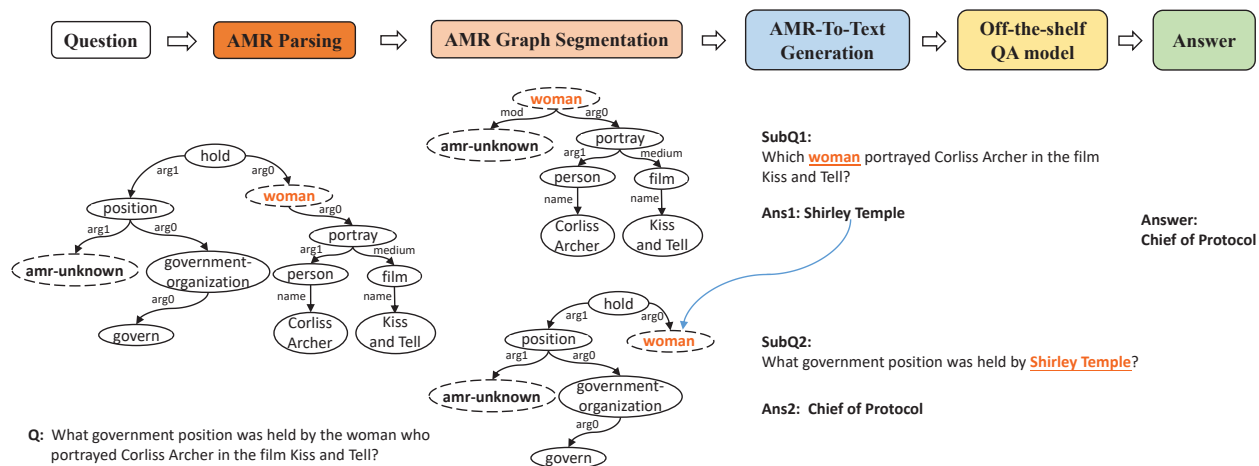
Question → AMR Parsing → AMR Graph Segmentation → AMR-To-Text Generation → Off-the-shelf QA model → Answer

hold
arg1
arg0
position
woman
arg1
arg0
arg0
amr-unknown
government-organization
portray
arg0
arg1
medium
govern
person
film
name
name
Corliss Archer
Kiss and Tell

woman
mod
arg0
amr-unknown
portray
arg1
medium
person
film
name
name
Corliss Archer
Kiss and Tell

hold
arg1
arg0
position
woman
arg1
arg0
amr-unknown
government-organization
arg0
govern

SubQ1:
Which woman portrayed Corliss Archer in the film Kiss and Tell?

Ans1: Shirley Temple

Answer:
Chief of Protocol

SubQ2:
What government position was held by Shirley Temple?

Ans2: Chief of Protocol

Q: What government position was held by the woman who portrayed Corliss Archer in the film Kiss and Tell?